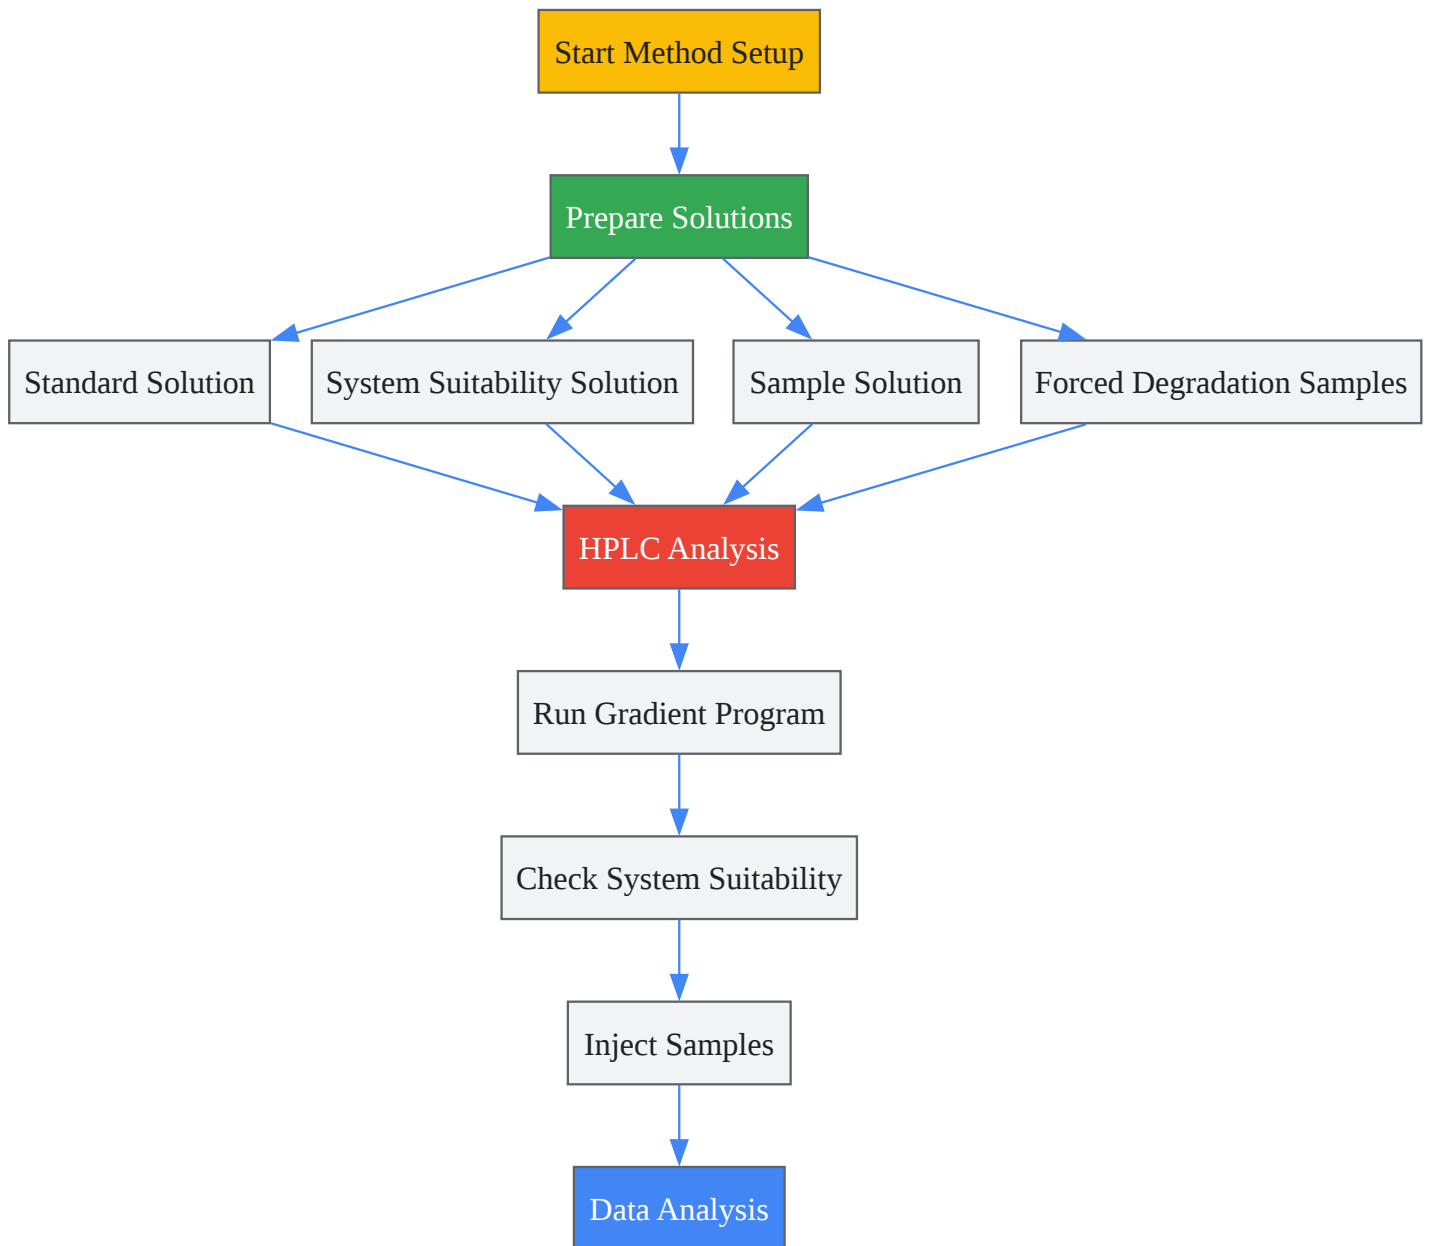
Start Method Setup

Prepare Solutions

Standard Solution

System Suitability Solution

Sample Solution

Forced Degradation Samples

HPLC Analysis

Run Gradient Program

Check System Suitability

Inject Samples

Data Analysis